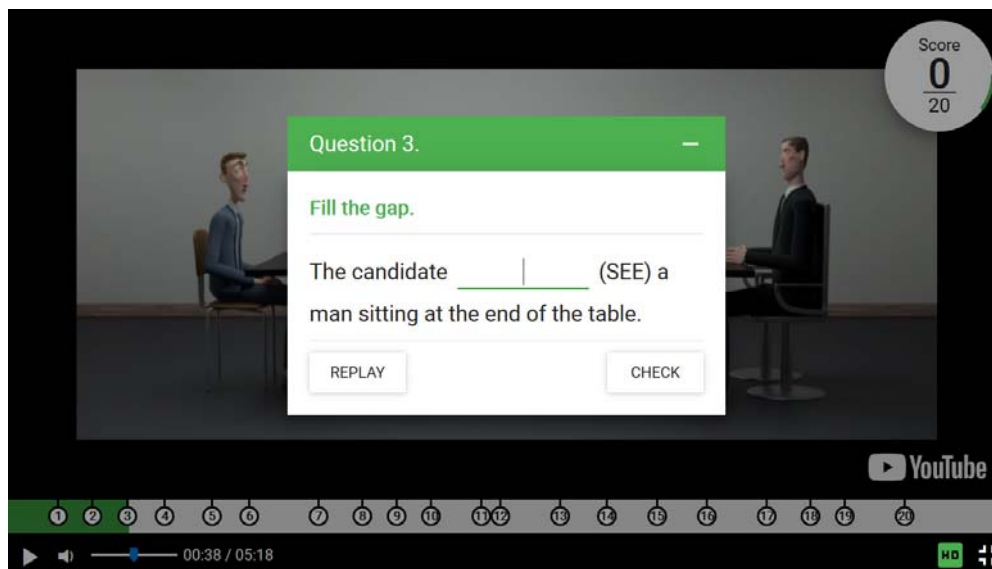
Score
0
20

Question 3.

Fill the gap.

The candidate ______ (SEE) a man sitting at the end of the table.

REPLAY

CHECK

YouTube

1 2 3 4 5 6 7 8 9 10 11 12 13 14 15 16 17 18 19 20

00:38 / 05:18

HD